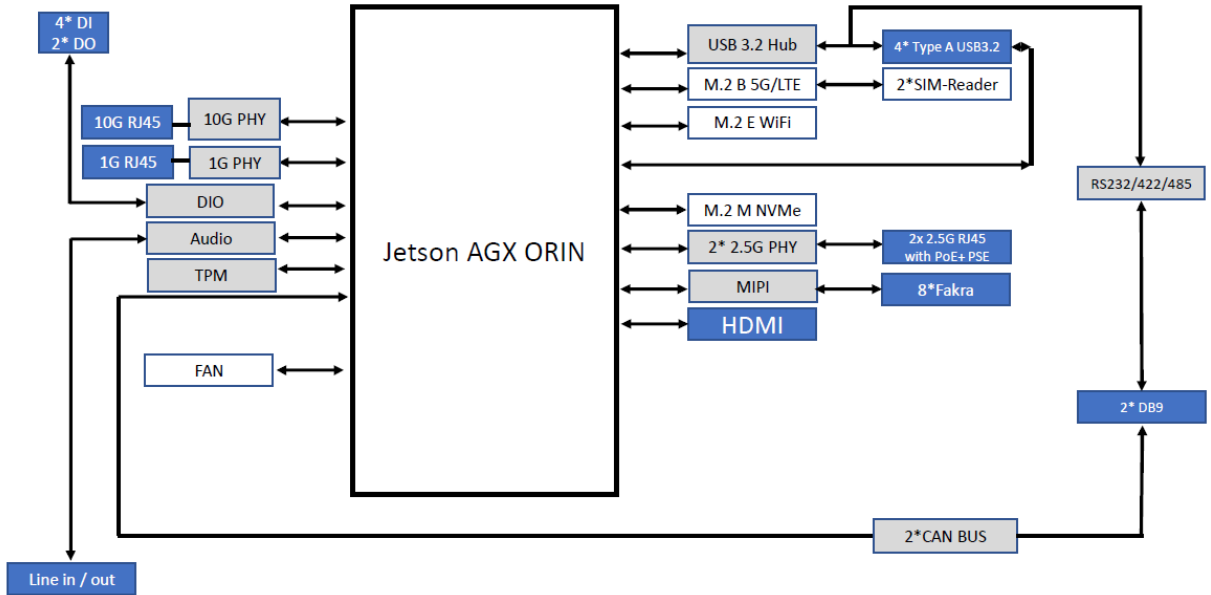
4* DI
2* DO

10G RJ45
10G PHY
1G RJ45
1G PHY
DIO
Audio
TPM
FAN

Jetson AGX ORIN

USB 3.2 Hub
4* Type A USB3.2
M.2 B 5G/LTE
2*SIM-Reader
M.2 E WiFi
RS232/422/485
M.2 M NVMe
2* 2.5G PHY
2x 2.5G RJ45 with PoE+ PSE
MIPI
8*Fakra
HDMI
2* DB9

2*CAN BUS

Line in / out